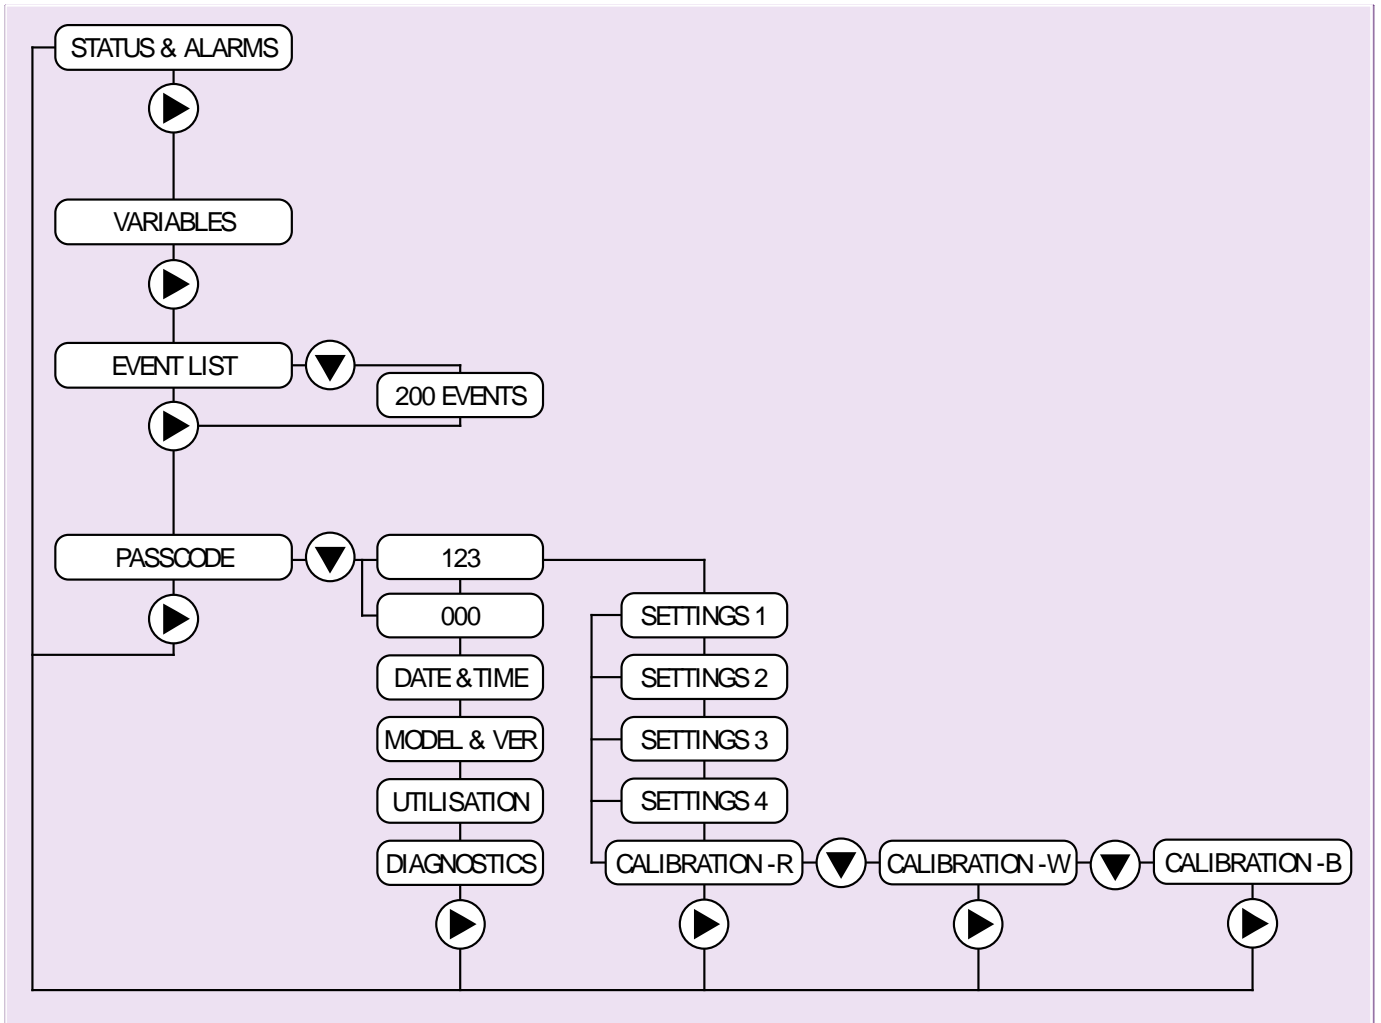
STATUS & ALARMS

VARIABLES

EVENT LIST

200 EVENTS

PASSCODE

123

000

DATE & TIME

MODEL & VER

UTILISATION

DIAGNOSTICS

SETTINGS 1

SETTINGS 2

SETTINGS 3

SETTINGS 4

CALIBRATION - R

CALIBRATION - W

CALIBRATION - B